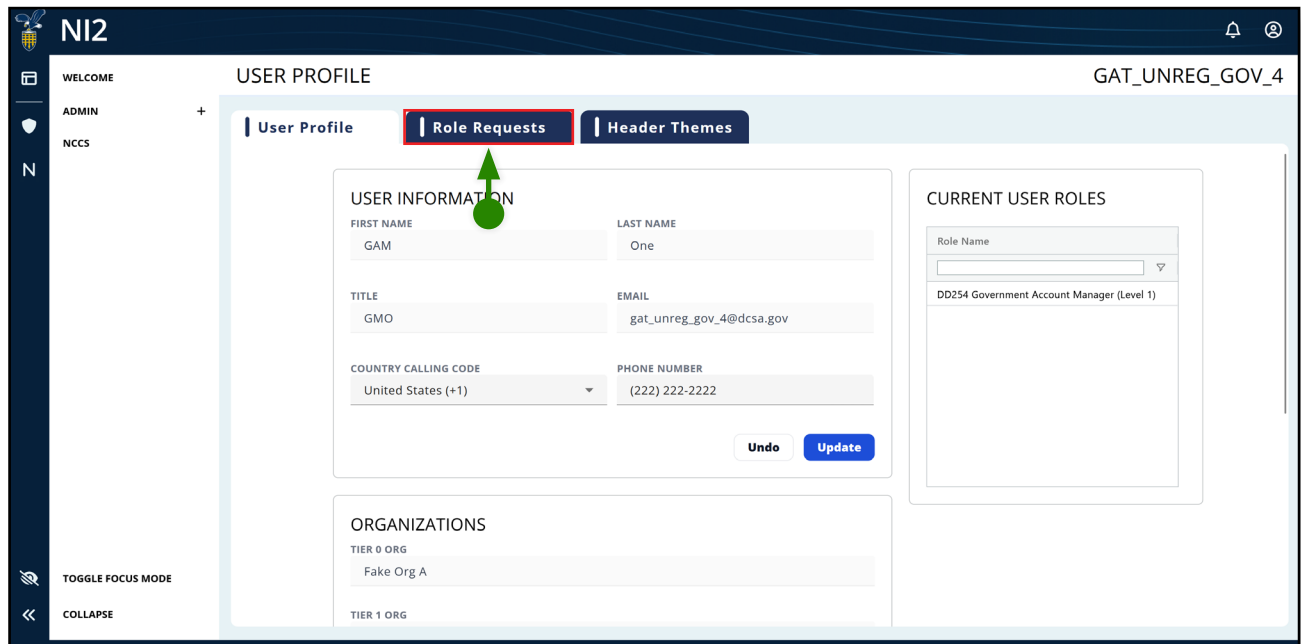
NI2

N

WELCOME

ADMIN +

NCCS

TOGGLE FOCUS MODE

COLLAPSE

USER PROFILE

GAT_UNREG_GOV_4

User Profile

Role Requests

Header Themes

USER INFORMATION

FIRST NAME
GAM

LAST NAME
One

TITLE
GMO

EMAIL
gat_unreg_gov_4@dcsa.gov

COUNTRY CALLING CODE
United States (+1)

PHONE NUMBER
(222) 222-2222

Undo

Update

ORGANIZATIONS

TIER 0 ORG
Fake Org A

TIER 1 ORG

CURRENT USER ROLES

| Role Name |
|---|
| DD254 Government Account Manager (Level 1) |